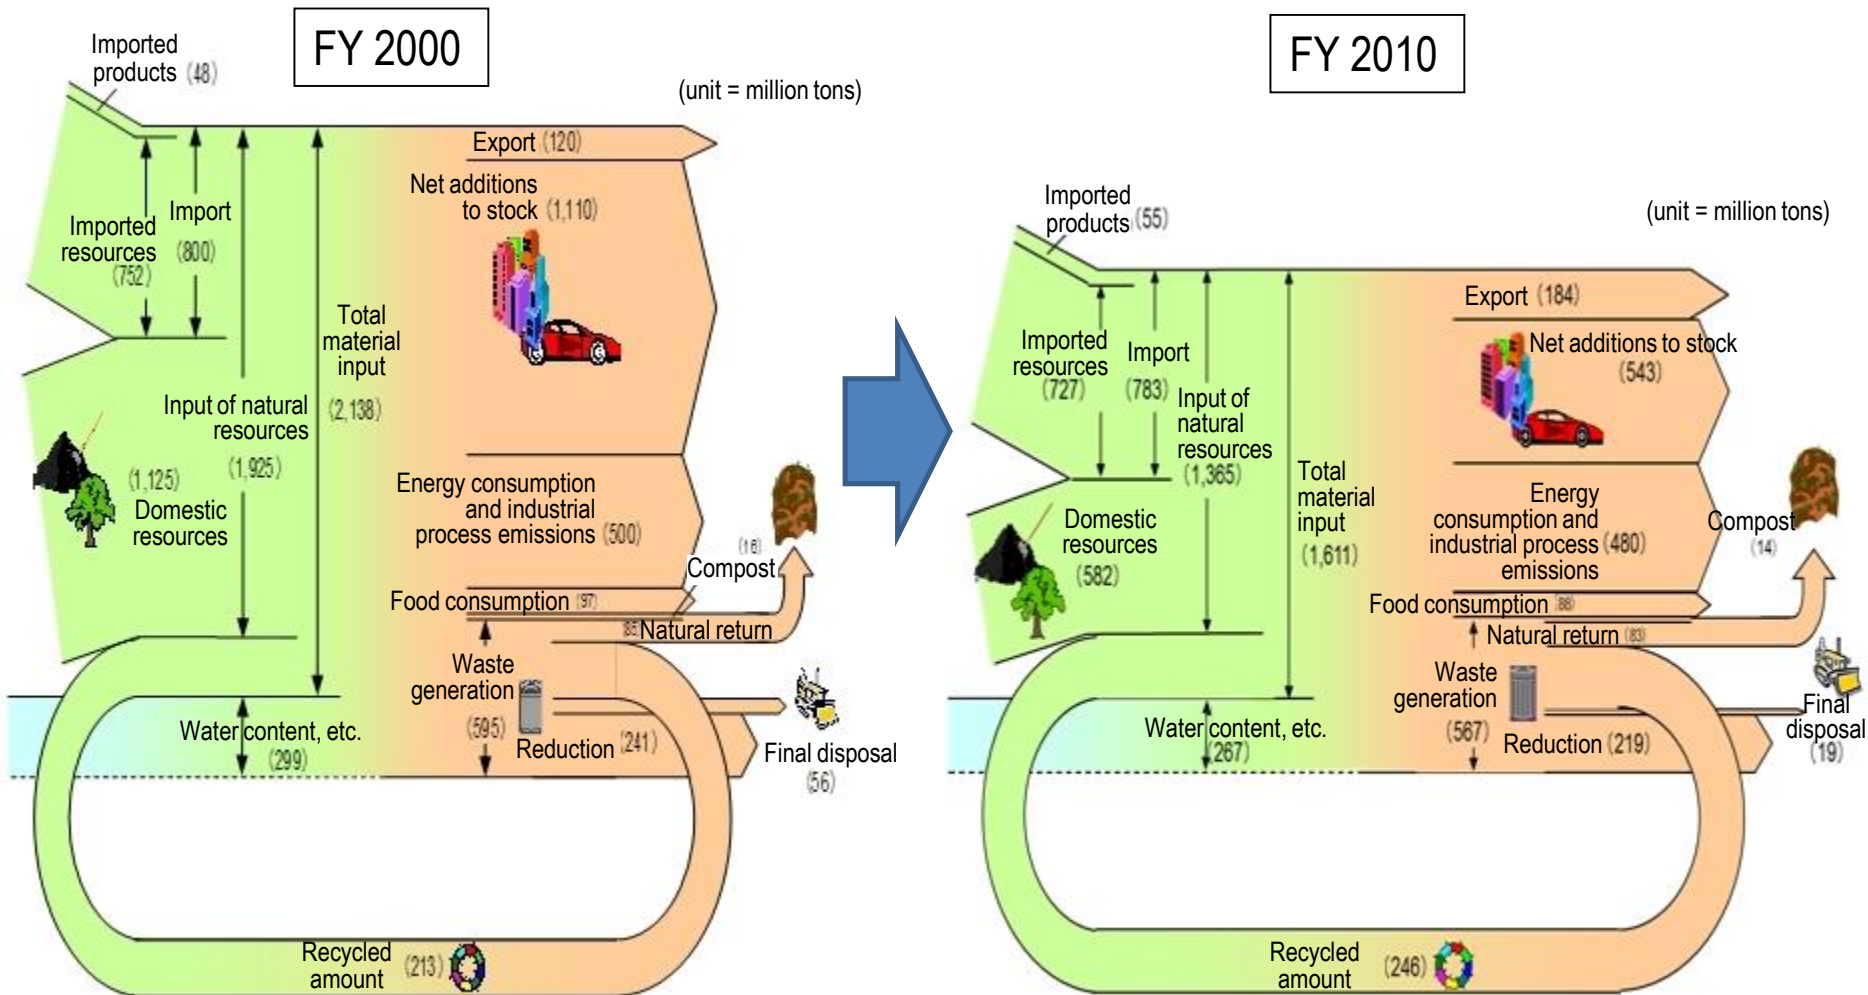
FY 2000

(unit = million tons)

Imported products (48)

Export (120)

Net additions to stock (1,110)

Imported resources (752)

Import (800)

Total material input (2,138)

Input of natural resources (1,925)

(1,125) Domestic resources

Energy consumption and industrial process emissions (500)

(16) Compost

Food consumption (97)

85 Natural return

Waste generation (595)

Water content, etc. (299)

Reduction (241)

Final disposal (56)

Recycled amount (213)

FY 2010

Imported products (55)

(unit = million tons)

Export (184)

Net additions to stock (543)

Imported resources (727)

Import (783)

Input of natural resources (1,365)

Total material input (1,611)

Domestic resources (582)

Energy consumption and industrial process emissions (480)

Compost (14)

Food consumption 88

Natural return (83)

Waste generation (567)

Water content, etc. (267)

Reduction (219)

Final disposal (19)

Recycled amount (246)